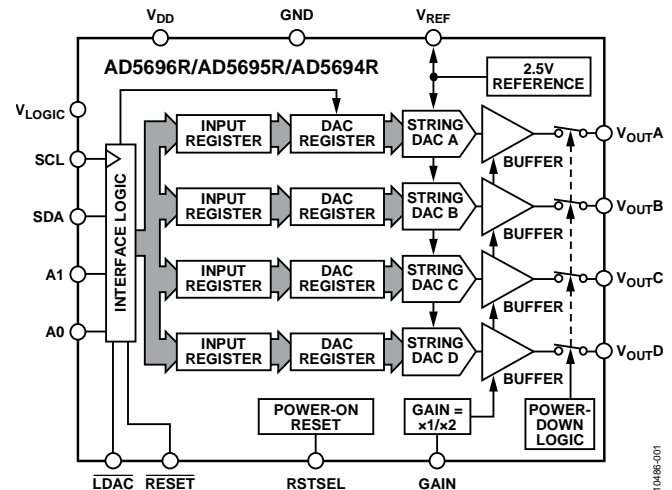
$V_{DD}$ GND $V_{REF}$

AD5696R/AD5695R/AD5694R

2.5V REFERENCE

$V_{LOGIC}$

SCL

SDA

A1

A0

INTERFACE LOGIC

INPUT REGISTER DAC REGISTER STRING DAC A BUFFER $V_{OUT}A$

INPUT REGISTER DAC REGISTER STRING DAC B BUFFER $V_{OUT}B$

INPUT REGISTER DAC REGISTER STRING DAC C BUFFER $V_{OUT}C$

INPUT REGISTER DAC REGISTER STRING DAC D BUFFER $V_{OUT}D$

POWER-ON RESET

GAIN = ×1/×2

POWER-DOWN LOGIC

$\overline{LDAC}$ $\overline{RESET}$ RSTSEL GAIN

10486-001